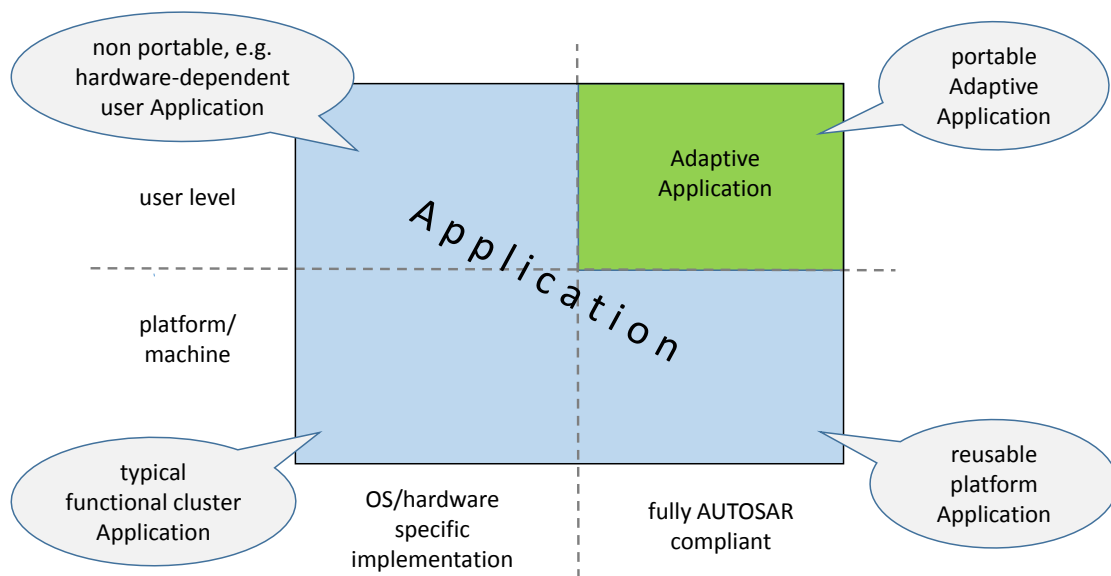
non portable, e.g. hardware-dependent user Application

portable Adaptive Application

Adaptive Application

user level

Application

platform/ machine

typical functional cluster Application

reusable platform Application

OS/hardware specific implementation

fully AUTOSAR compliant